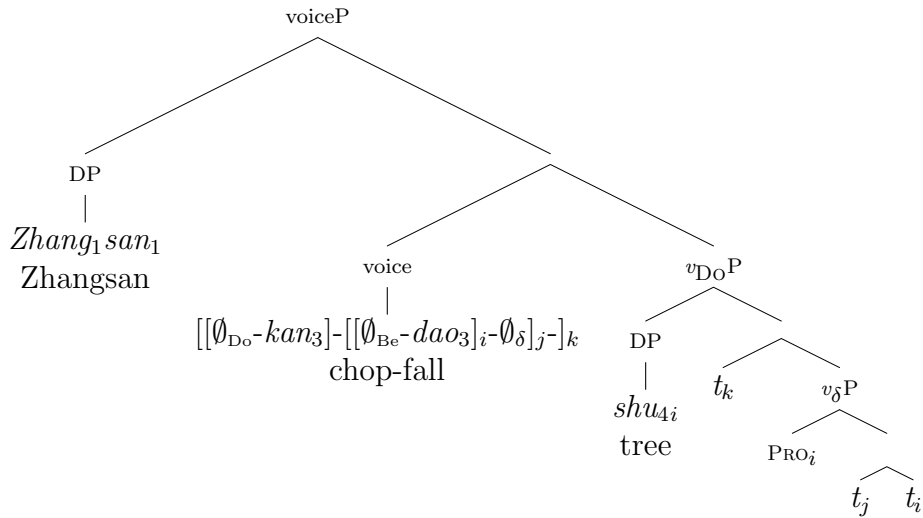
voiceP

DP

$Zhang_1 san_1$
Zhangsan

voice

$[[\emptyset_{\text{Do}}\text{-}kan_3]\text{-}[[\emptyset_{\text{Be}}\text{-}dao_3]_i\text{-}\emptyset_\delta]_j\text{-}]_k$
chop-fall

$v_{\text{Do}}$P

DP

$shu_{4i}$
tree

$t_k$

$v_\delta$P

$\text{PRO}_i$

$t_j$

$t_i$